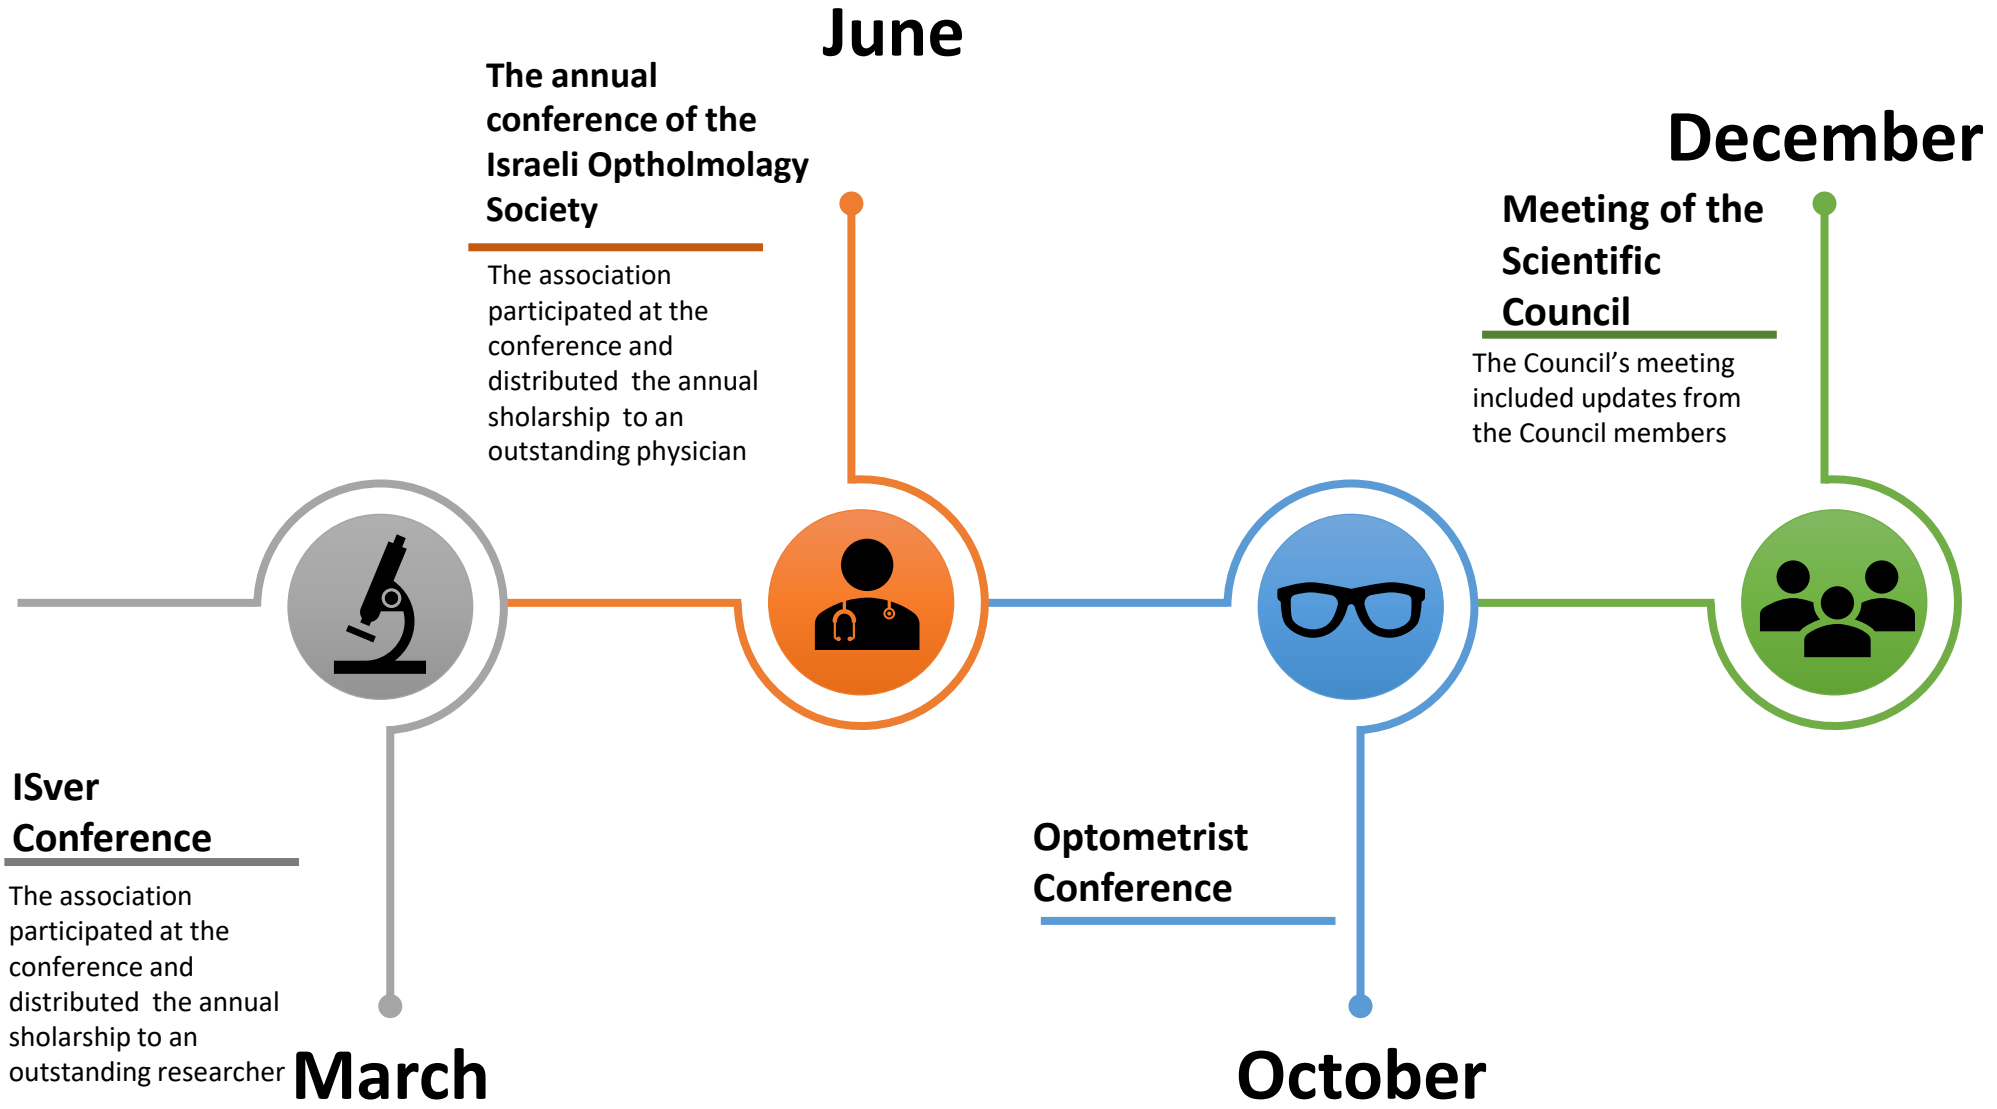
June

The annual conference of the Israeli Optholmology Society

The association participated at the conference and distributed the annual sholarship to an outstanding physician

December

Meeting of the Scientific Council

The Council's meeting included updates from the Council members

ISver Conference

The association participated at the conference and distributed the annual sholarship to an outstanding researcher

March

Optometrist Conference

October